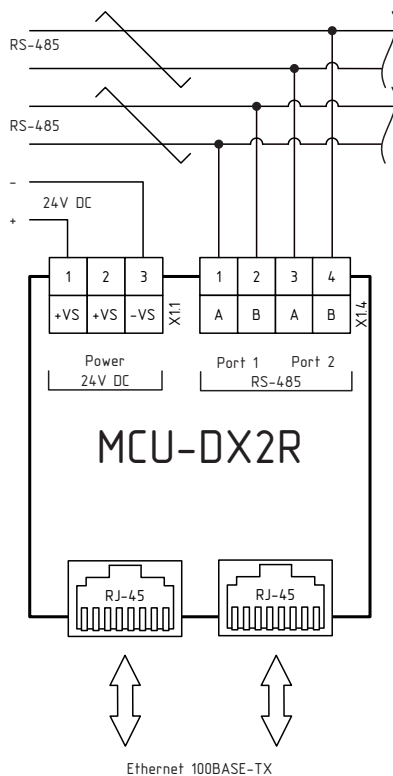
RS-485

RS-485

-

24V DC

+

| 1 | 2 | 3 |
|---|---|---|
| +VS | +VS | -VS |

X1.1

| 1 | 2 | 3 | 4 |
|---|---|---|---|
| A | B | A | B |

X1.4

Power
24V DC

Port 1 Port 2
RS-485

MCU-DX2R

RJ-45

RJ-45

Ethernet 100BASE-TX